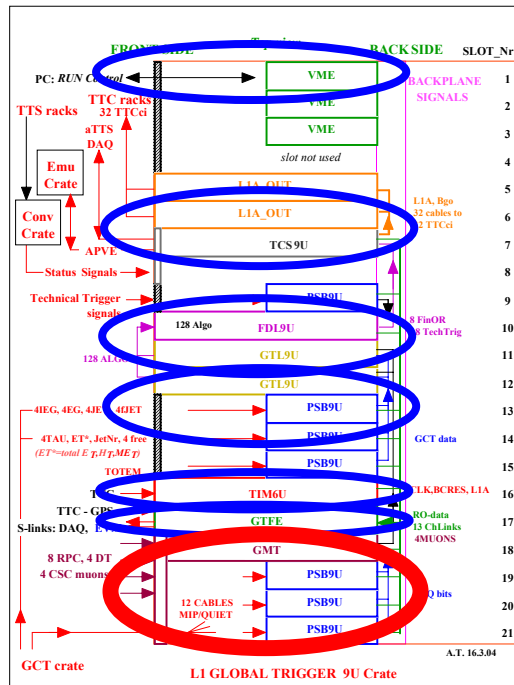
FRONT SIDE
T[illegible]
BACK SIDE
SLOT_Nr

PC: RUN Control
VME
1
BACKPLANE SIGNALS
VME
2
TTS racks
TTC racks 32 TTCci
VME
3
aTTS DAQ
slot not used
4
Emu Crate
L1A_OUT
5
L1A_OUT
6
L1A, Bgo 32 cables to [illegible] TTCci
Conv Crate
APVE
TCS 9U
7
Status Signals
8
Technical Trigger signals
PSB9U
9
8 FinOR 8 TechTrig
128 Algo
FDL9U
10
128 ALG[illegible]
GTL9U
11
GTL9U
12
4IEG, 4EG, 4JE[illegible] 4JET
PSB9U
13
4TAU, ET*, JetNr, 4 free
PSB9U
14
GCT data
(ET*=total E$_T$,H$_T$,ME$_T$)
PSB9U
15
TOTEM
T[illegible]
TIM6U
16
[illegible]LK,BCRES, L1A
TTC - GP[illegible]
S-links: DAQ, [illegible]
GTFE
17
RO-data 13 ChLinks 4MUONS
8 RPC, 4 DT
GMT
18
4 CSC muons
PSB9U
19
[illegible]Q bits
12 CABLES MIP/QUIET
PSB9U
20
PSB9U
21
GCT crate
A.T. 16.3.04
L1 GLOBAL TRIGGER 9U Crate